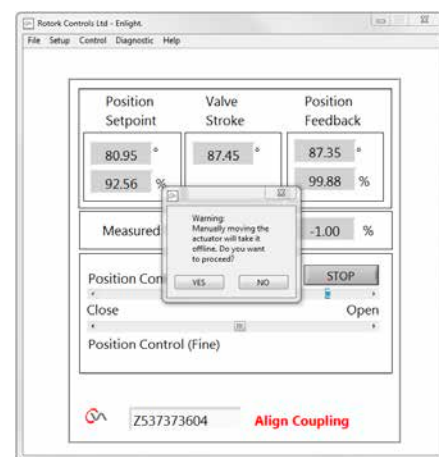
Rotork Controls Ltd - Enlight.

File Setup Control Diagnostic Help

Position Setpoint

Valve Stroke

Position Feedback

80.95 °

87.45 °

87.35 °

92.56 %

99.88 %

Warning:
Manually moving the actuator will take it offline. Do you want to proceed?

YES

NO

Measured

-1.00 %

Position Con

STOP

Close

Open

Position Control (Fine)

Z537373604

Align Coupling